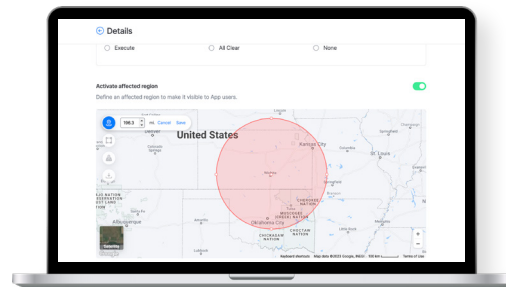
Details

Execute

All Clear

None

Activate affected region

Define an affected region to make it visible to App users.

196.3 mi Cancel Save

Denver

United States

Kansas City

St. Louis

Wichita

Tulsa

OSAGE NATION

CHEROKEE NATION

MUSCOGEE (CREEK) NATION

Oklahoma City

CHICKASAW NATION

CHOCTAW NATION

Albuquerque

Lubbock

Satellite

Google

Keyboard shortcuts Map data ©2023 Google, INEGI 100 km Terms of Use